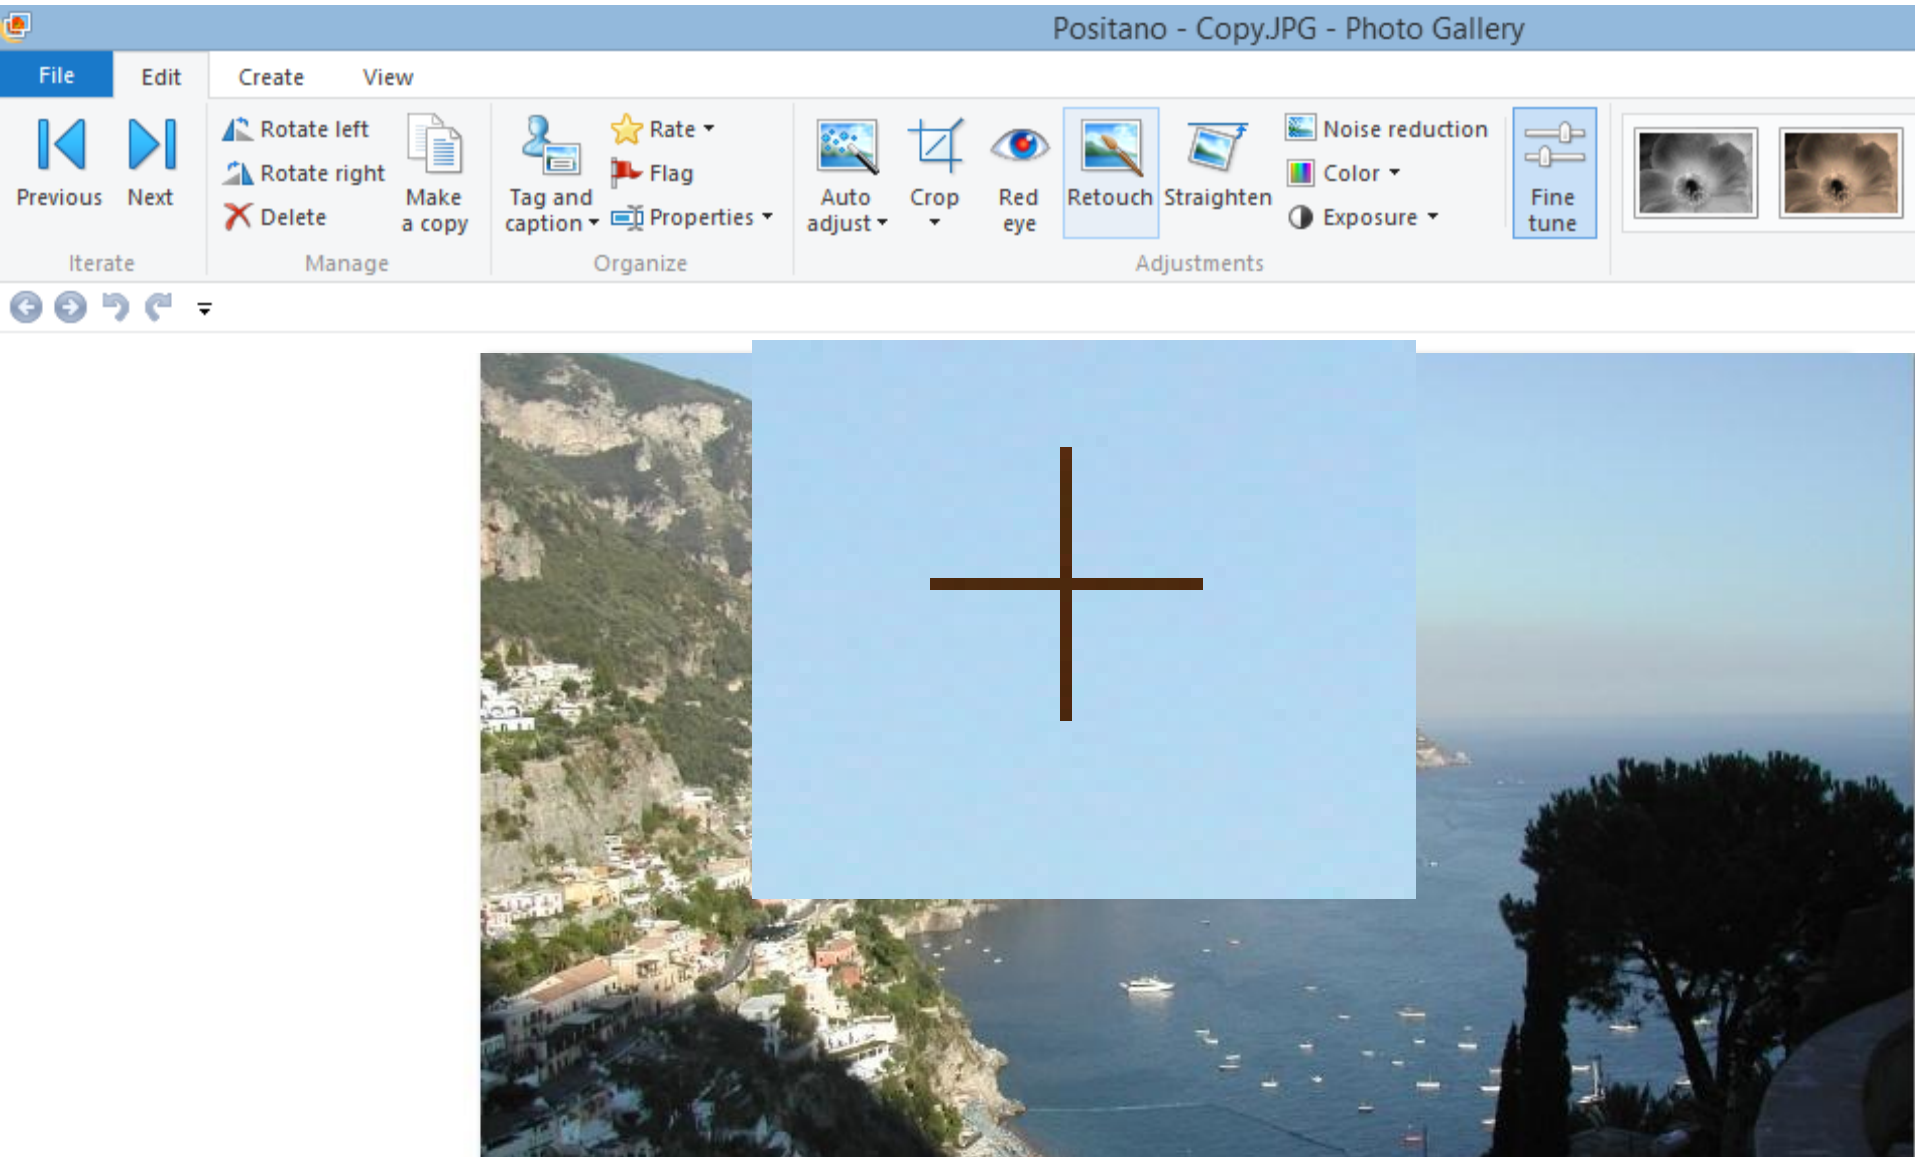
Positano - Copy.JPG - Photo Gallery

File
Edit
Create
View

Previous
Next
Iterate

Rotate left
Rotate right
Delete
Make a copy
Manage

Tag and caption
Rate
Flag
Properties
Organize

Auto adjust
Crop
Red eye
Retouch
Straighten
Noise reduction
Color
Exposure
Fine tune
Adjustments